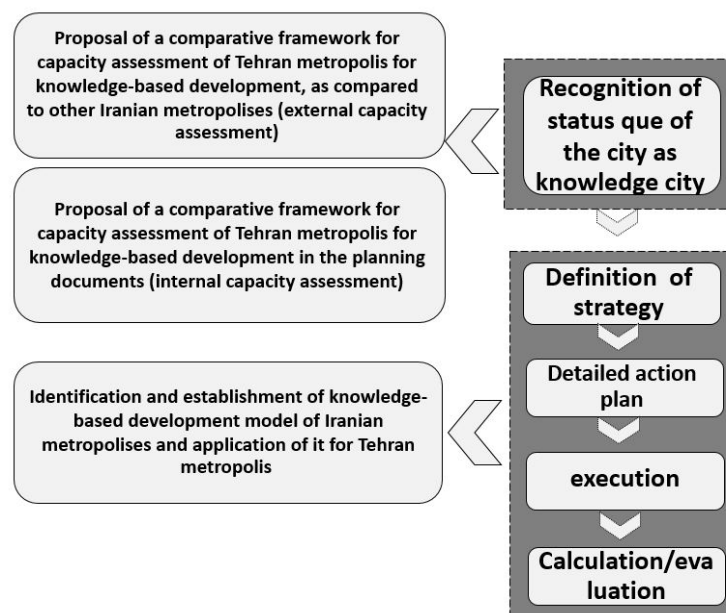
Proposal of a comparative framework for capacity assessment of Tehran metropolis for knowledge-based development, as compared to other Iranian metropolises (external capacity assessment)

Proposal of a comparative framework for capacity assessment of Tehran metropolis for knowledge-based development in the planning documents (internal capacity assessment)

Identification and establishment of knowledge-based development model of Iranian metropolises and application of it for Tehran metropolis

Recognition of status que of the city as knowledge city

Definition of strategy

Detailed action plan

execution

Calculation/evaluation